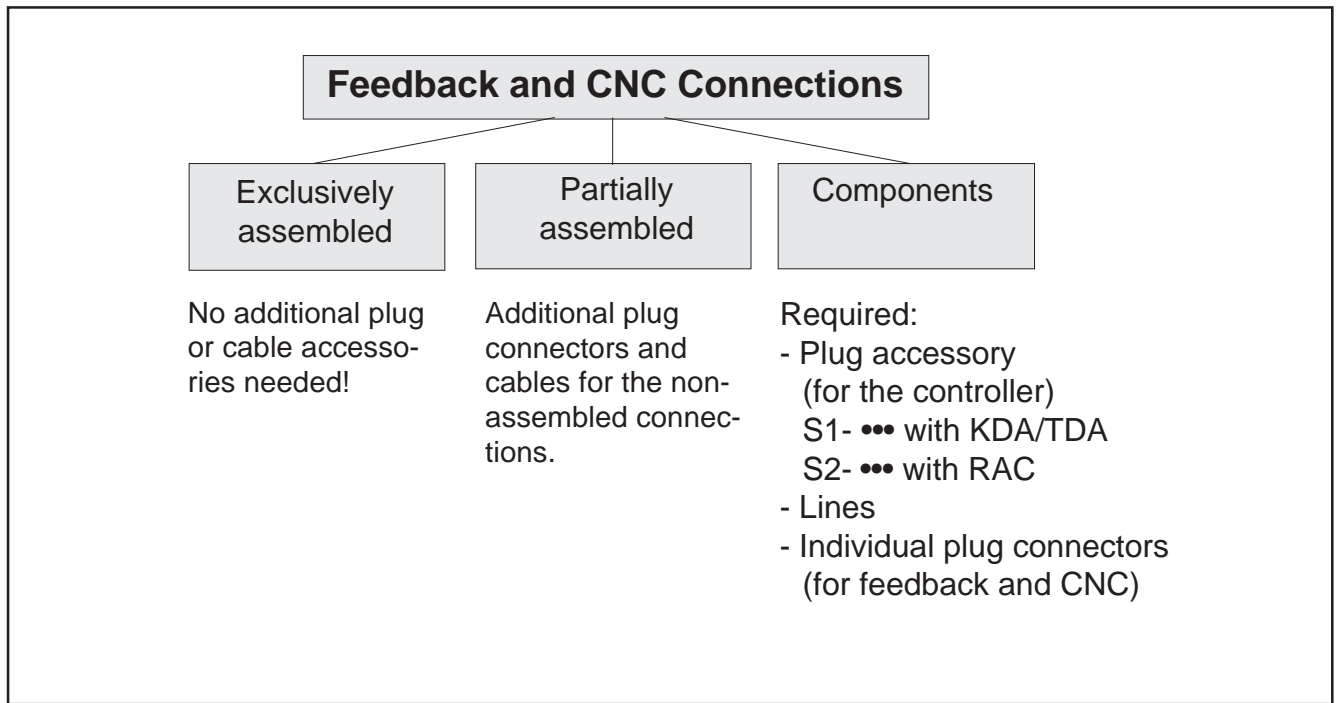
Feedback and CNC Connections

Exclusively assembled

Partially assembled

Components

No additional plug or cable accessories needed!

Additional plug connectors and cables for the non-assembled connections.

Required:
- Plug accessory (for the controller)
S1- ••• with KDA/TDA
S2- ••• with RAC
- Lines
- Individual plug connectors (for feedback and CNC)